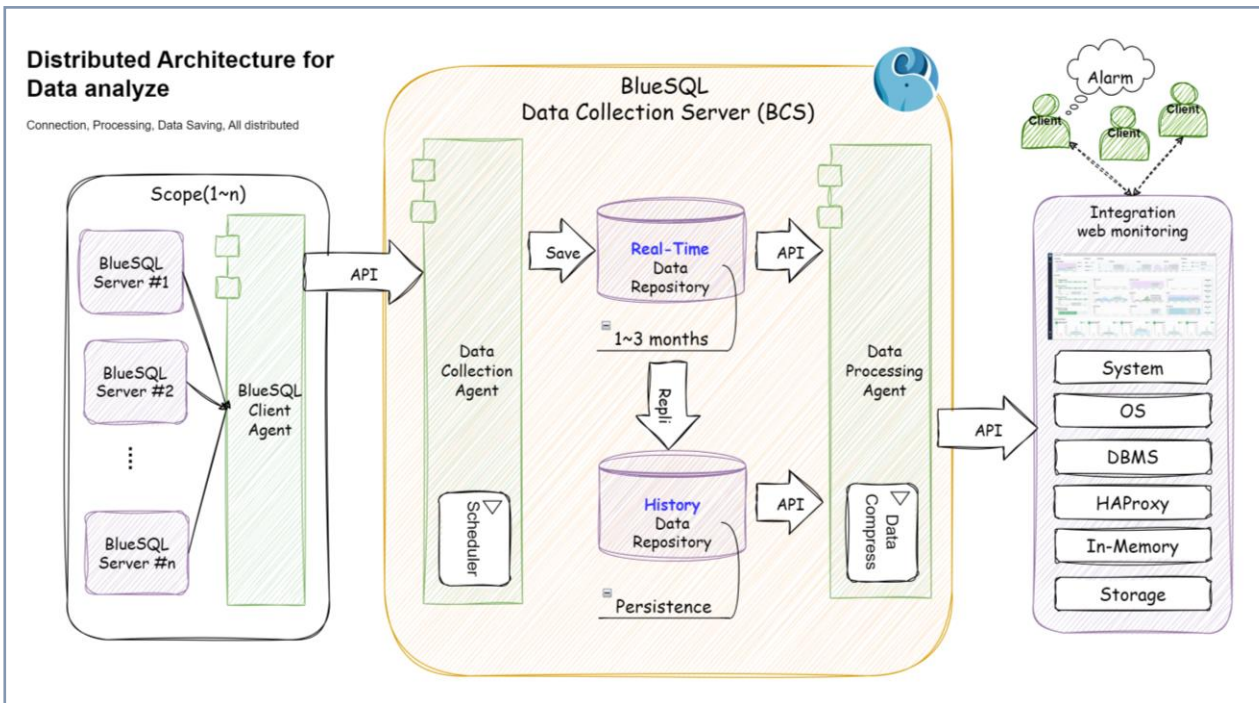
Distributed Architecture for Data analyze

Connection, Processing, Data Saving, All distributed

Scope(1~n)

BlueSQL Server #1

BlueSQL Server #2

⋮

BlueSQL Server #n

BlueSQL Client Agent

API

BlueSQL Data Collection Server (BCS)

Data Collection Agent

Scheduler

Save

Real-Time Data Repository

1~3 months

Repli

History Data Repository

Persistence

API

API

Data Processing Agent

Data Compress

API

Alarm

Client

Client

Client

Integration web monitoring

System

OS

DBMS

HAProxy

In-Memory

Storage